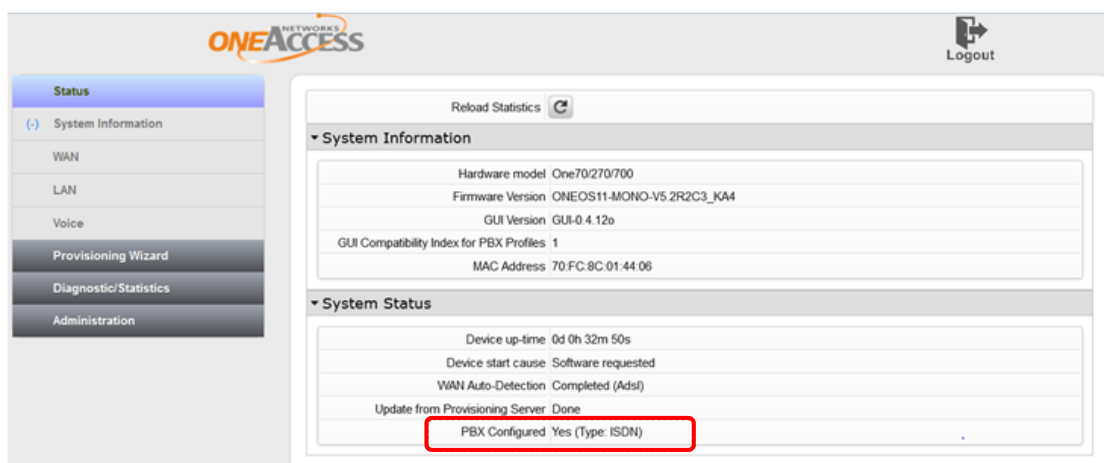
ONEACCESS NETWORKS

Logout

Status

(-) System Information

WAN

LAN

Voice

Provisioning Wizard

Diagnostic/Statistics

Administration

Reload Statistics

▾ System Information

| | |
|---|---|
| Hardware model | One70/270/700 |
| Firmware Version | ONEOS11-MONO-V5.2R2C3_KA4 |
| GUI Version | GUI-0.4.12o |
| GUI Compatibility Index for PBX Profiles | 1 |
| MAC Address | 70:FC:8C:01:44:06 |

▾ System Status

| | |
|---|---|
| Device up-time | 0d 0h 32m 50s |
| Device start cause | Software requested |
| WAN Auto-Detection | Completed (Adsl) |
| Update from Provisioning Server | Done |
| PBX Configured | Yes (Type: ISDN) |